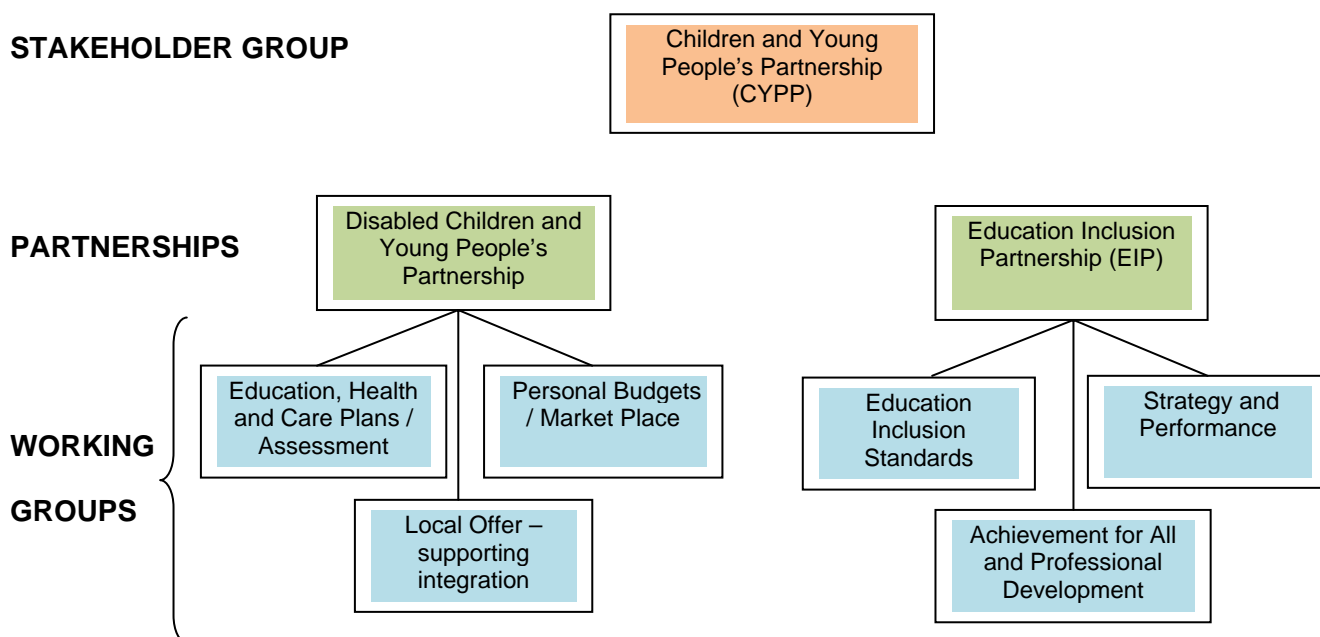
STAKEHOLDER GROUP

Children and Young People's Partnership (CYPP)

PARTNERSHIPS

Disabled Children and Young People's Partnership

Education Inclusion Partnership (EIP)

WORKING GROUPS

Education, Health and Care Plans / Assessment

Personal Budgets / Market Place

Local Offer – supporting integration

Education Inclusion Standards

Strategy and Performance

Achievement for All and Professional Development